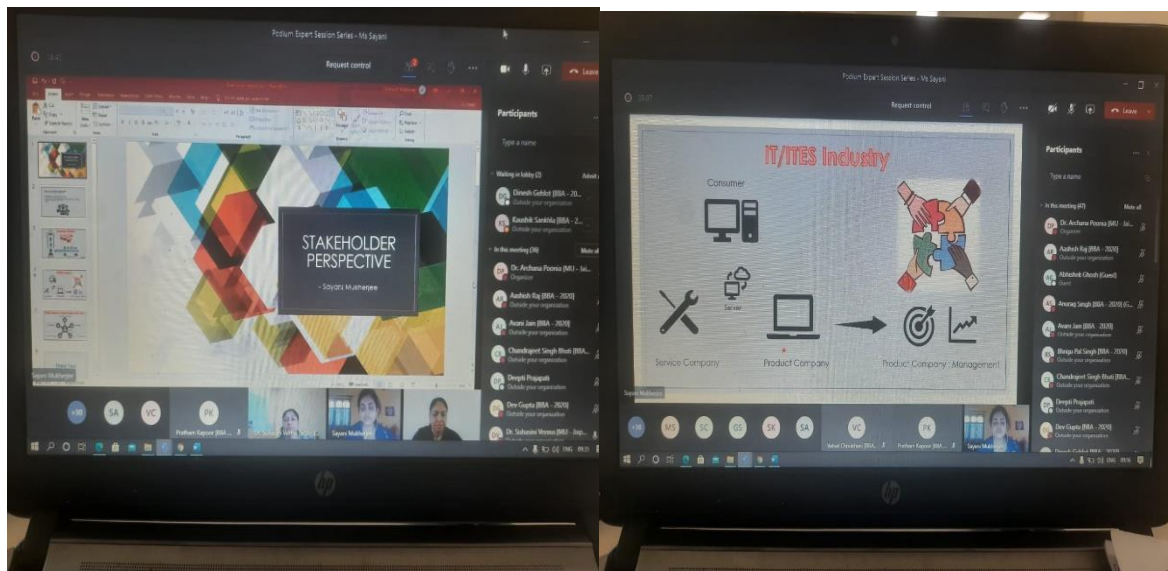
Podium Expert Session Series - Ms Sayani

Request control

Leave

STAKEHOLDER PERSPECTIVE

- Sayani Mukherjee

Sayani Mukherjee

Participants

Type a name

Waiting in lobby (2)

Dinesh Gehlot [BBA - 20...
Outside your organization

Kaushik Sankhla [BBA - 2...
Outside your organization

In this meeting (36)

Dr. Archana Poonia [MU - Jai...
Organizer

Aashish Raj [BBA - 2020]
Outside your organization

Avani Jain [BBA - 2020]
Outside your organization

Chandrajeet Singh Bhati [BBA...
Outside your organization

Deepti Prajapati
Outside your organization

Dev Gupta [BBA - 2020]
Outside your organization

Dr. Sahasini Verma [MU - Jaip...

+30 SA VC PK

Pritham Kapoor [BBA ...

Sayani Mukherjee

Podium Expert Session Series - Ms Sayani

Request control

Leave

IT/ITES Industry

Consumer

Server

Service Company

Product Company

Product Company : Management

Sayani Mukherjee

Participants

Type a name

In this meeting (47)

Mute all

Dr. Archana Poonia [MU - Jai...
Organizer

Aashish Raj [BBA - 2020]
Outside your organization

Abhishek Ghosh (Guest)
Guest

Anurag Singh [BBA - 2020] (G...
Outside your organization

Avani Jain [BBA - 2020]
Outside your organization

Bhagu Pal Singh [BBA - 2020]
Outside your organization

Chandrajeet Singh Bhati [BBA...
Outside your organization

Deepti Prajapati
Outside your organization

Dev Gupta [BBA - 2020]
Outside your organization

+38 MS SC GS SK SA VC PK

Pritham Kapoor [BBA ...

Sayani Mukherjee